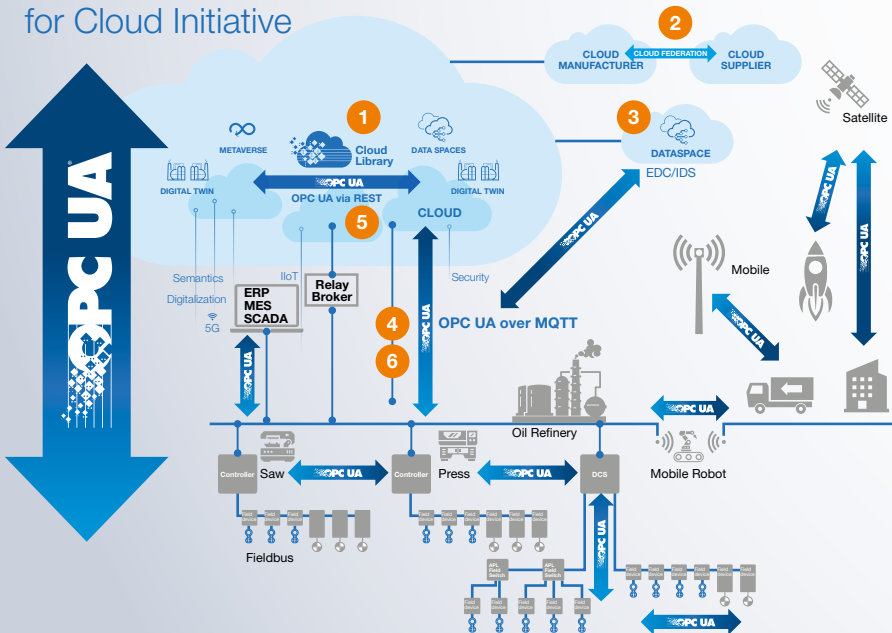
for Cloud Initiative

OPC UA

2
CLOUD MANUFACTURER
CLOUD FEDERATION
CLOUD SUPPLIER

Satellite

1
METAVERSE
Cloud Library
DATA SPACES
DIGITAL TWIN
OPC UA
OPC UA via REST
DIGITAL TWIN
CLOUD
5

3
DATASPACE
EDC/IDS
OPC UA

Mobile
OPC UA

Semantics
Digitalization
5G
IIoT
ERP
MES
SCADA
Relay Broker
Security
4
6
OPC UA
OPC UA over MQTT
OPC UA

Oil Refinery
OPC UA
OPC UA

Controller
Saw
OPC UA
Controller
Press
OPC UA
DCS
Mobile Robot

Field device
Field device
Field device
Fieldbus

Field device
Field device
Field device
Field device
Field device

APL Field Switch
APL Field Switch
OPC UA
Field device
Field device
Field device
Field device
Field device
Field device
Field device
Field device
Field device
Field device
Field device
OPC UA